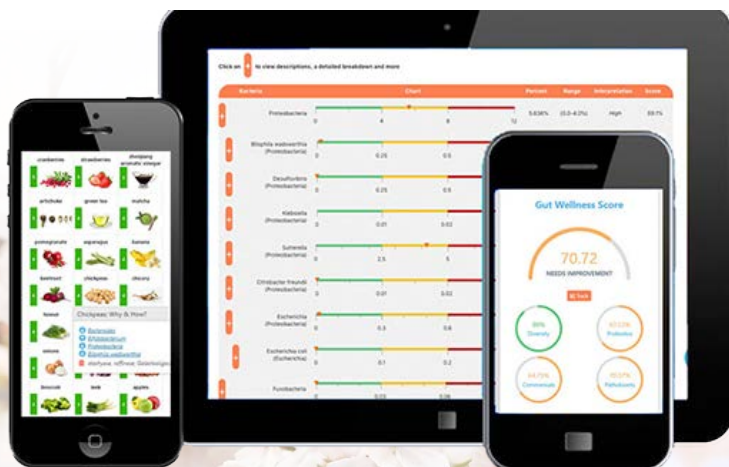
Click on + to view descriptions, a detailed breakdown and more

| Bacteria | Chart | Percent | Range | Interpretation | Score |
|---|---|---|---|---|---|
| Proteobacteria | 0 4 8 12 | 5.636% | (0.0-6.2%) | High | 69.1% |
| Bilophila wadsworthia (Proteobacteria) | 0 0.25 0.5 | | | | |
| Desulfovibrio (Proteobacteria) | 0 0.25 0.5 | | | | |
| Klebsiella (Proteobacteria) | 0 0.01 0.02 | | | | |
| Sutterella (Proteobacteria) | 0 2.5 5 | | | | |
| Citrobacter freundii (Proteobacteria) | 0 0.01 0.02 | | | | |
| Escherichia (Proteobacteria) | 0 0.3 0.6 | | | | |
| Escherichia coli (Escherichia) | 0 0.1 0.2 | | | | |
| Fusobacteria | 0 0.03 0.06 | | | | |

cranberries strawberries zhenjiang aromatic vinegar
artichoke green tea matcha
pomegranate asparagus banana
beetroot chickpeas chicory
fennel
onions
broccoli leek apples

Chickpeas: Why & How?
Bacteroides
Bifidobacterium
Proteobacteria
Bilophila wadsworthia
methane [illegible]

Gut Wellness Score
70.72
NEEDS IMPROVEMENT
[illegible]
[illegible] Diversity
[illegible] Probiotics
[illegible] Commensals
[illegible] Pathobionts